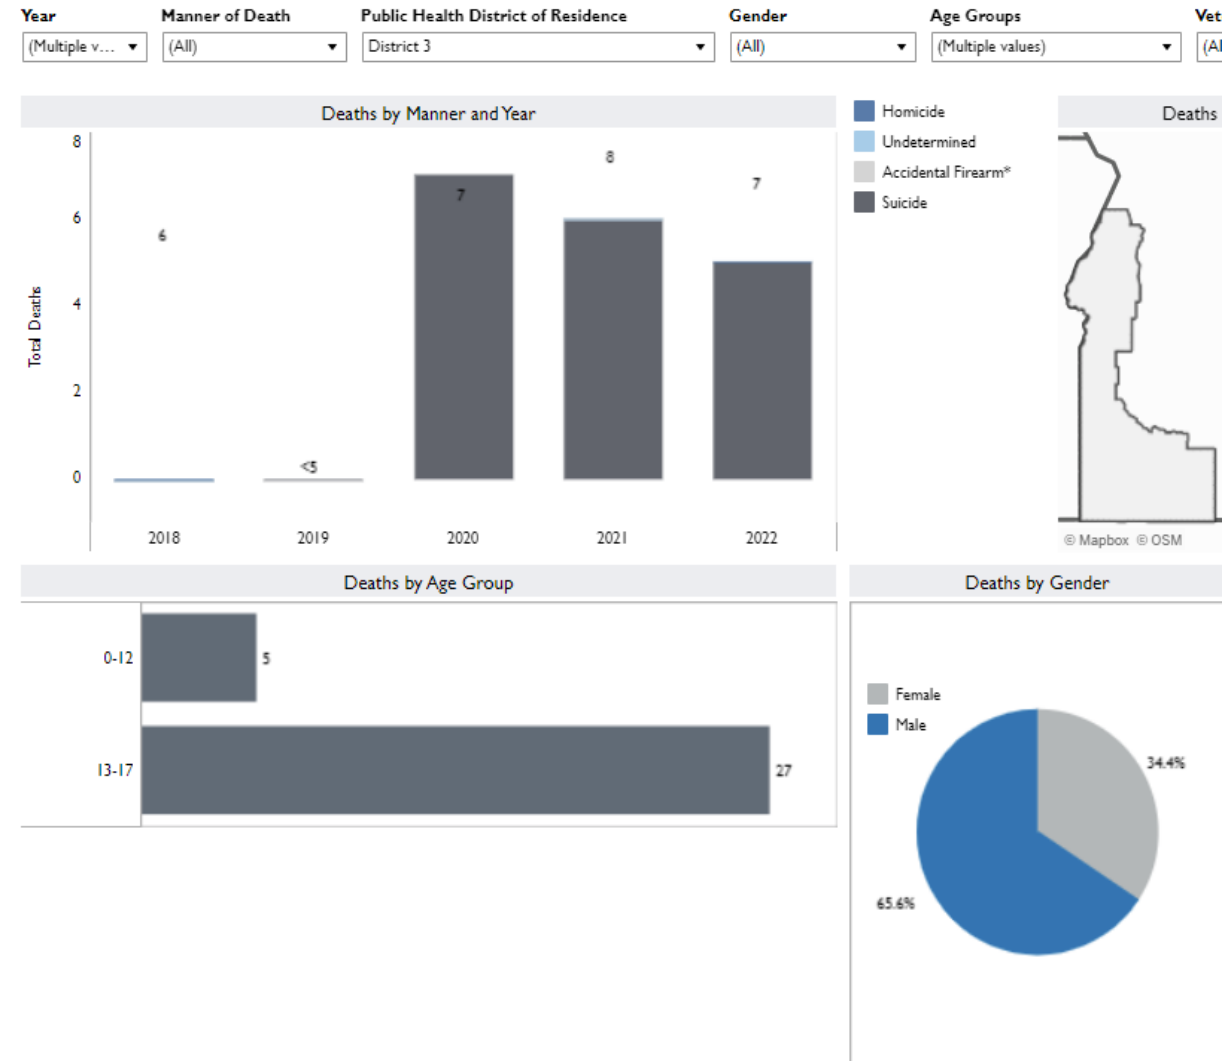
Year
(Multiple v...
Manner of Death
(All)
Public Health District of Residence
District 3
Gender
(All)
Age Groups
(Multiple values)
Vet
(Al

Deaths by Manner and Year

Total Deaths
8
6
4
2
0

6
<5
7
8
7

2018
2019
2020
2021
2022

Homicide
Undetermined
Accidental Firearm*
Suicide

Deaths

© Mapbox © OSM

Deaths by Age Group

0-12
5
13-17
27

Deaths by Gender

Female
Male
34.4%
65.6%